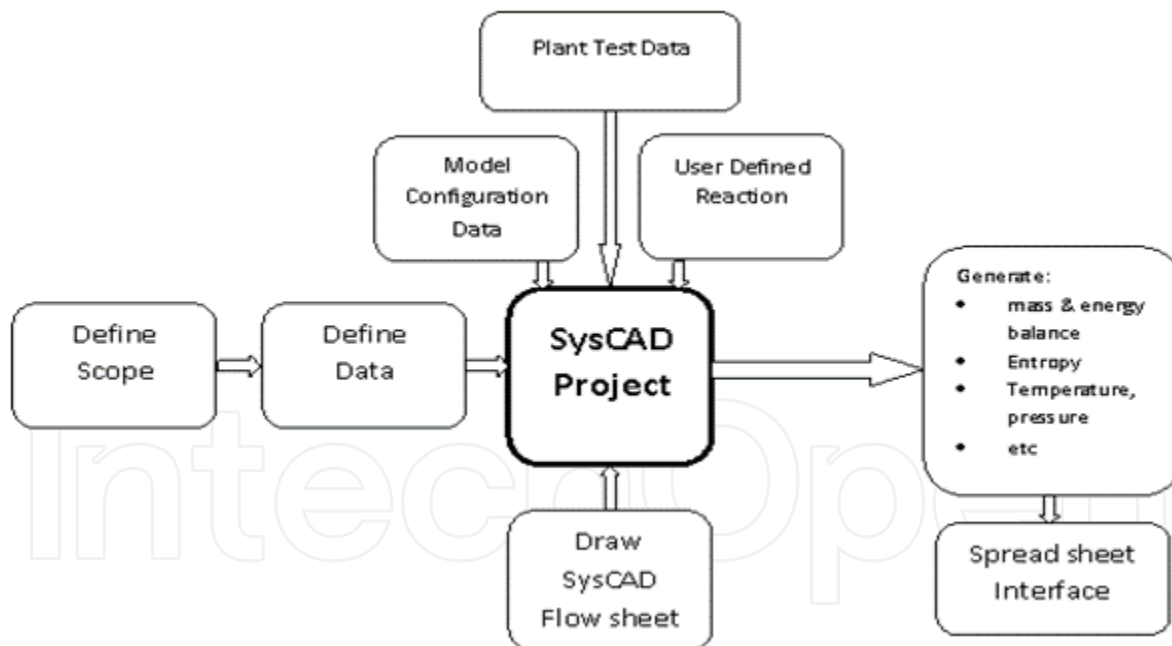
Plant Test Data

Model Configuration Data

User Defined Reaction

Define Scope

Define Data

SysCAD Project

Generate:
• mass & energy balance
• Entropy
• Temperature, pressure
• etc

Draw SysCAD Flow sheet

Spread sheet Interface

IntechOpen